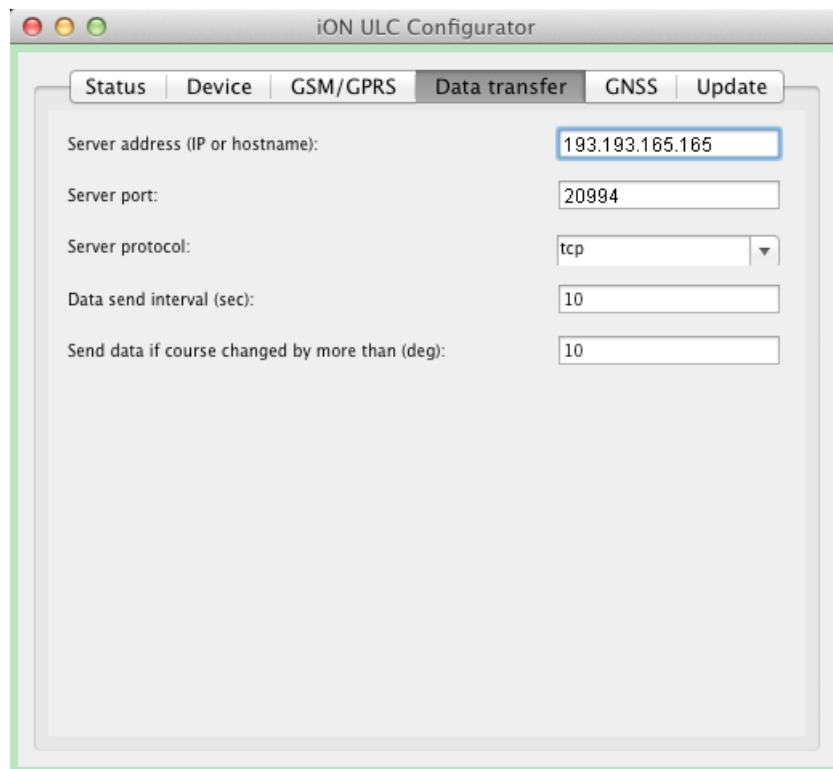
iON ULC Configurator

Status | Device | GSM/GPRS | Data transfer | GNSS | Update

Server address (IP or hostname): 193.193.165.165

Server port: 20994

Server protocol: tcp

Data send interval (sec): 10

Send data if course changed by more than (deg): 10